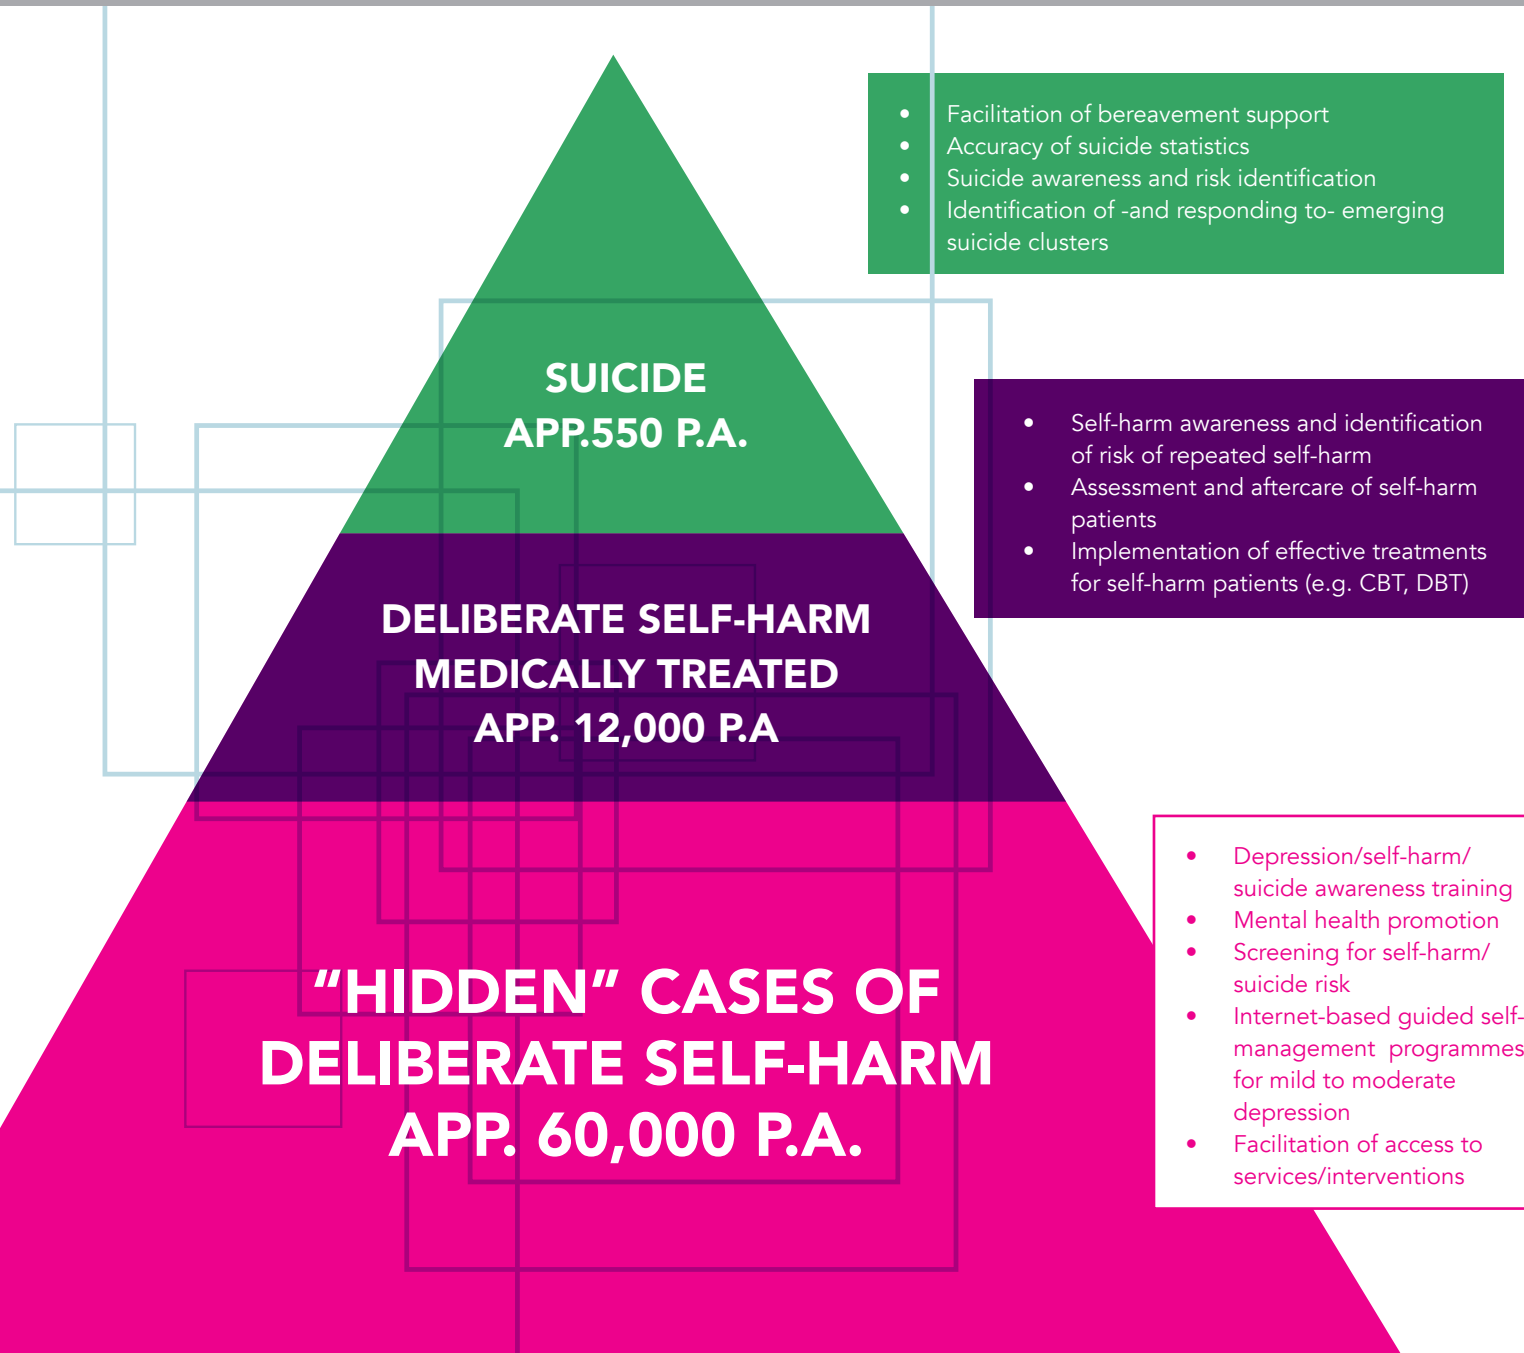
SUICIDE
APP.550 P.A.

- Facilitation of bereavement support
- Accuracy of suicide statistics
- Suicide awareness and risk identification
- Identification of -and responding to- emerging suicide clusters

DELIBERATE SELF-HARM
MEDICALLY TREATED
APP. 12,000 P.A

- Self-harm awareness and identification of risk of repeated self-harm
- Assessment and aftercare of self-harm patients
- Implementation of effective treatments for self-harm patients (e.g. CBT, DBT)

"HIDDEN" CASES OF
DELIBERATE SELF-HARM
APP. 60,000 P.A.

- Depression/self-harm/ suicide awareness training
- Mental health promotion
- Screening for self-harm/ suicide risk
- Internet-based guided self-management programmes for mild to moderate depression
- Facilitation of access to services/interventions